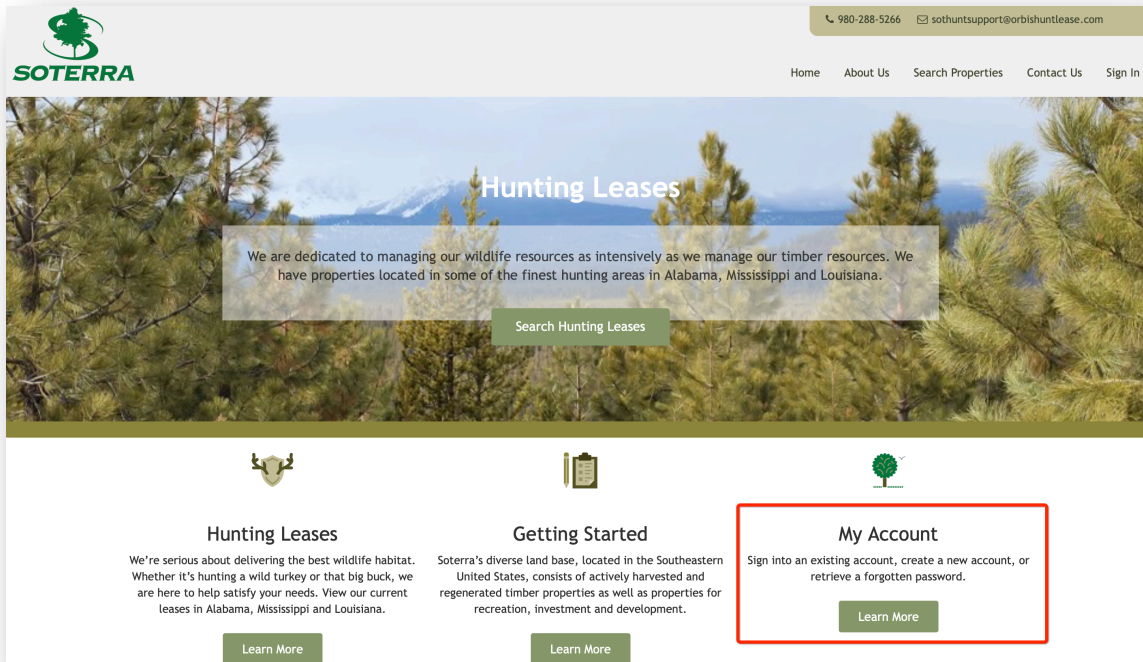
SOTERRA

980-288-5266 sothuntsupport@orbishuntlease.com

Home About Us Search Properties Contact Us Sign In

Hunting Leases

We are dedicated to managing our wildlife resources as intensively as we manage our timber resources. We have properties located in some of the finest hunting areas in Alabama, Mississippi and Louisiana.

Search Hunting Leases

Hunting Leases

We're serious about delivering the best wildlife habitat. Whether it's hunting a wild turkey or that big buck, we are here to help satisfy your needs. View our current leases in Alabama, Mississippi and Louisiana.

Learn More

Getting Started

Soterra's diverse land base, located in the Southeastern United States, consists of actively harvested and regenerated timber properties as well as properties for recreation, investment and development.

Learn More

My Account

Sign into an existing account, create a new account, or retrieve a forgotten password.

Learn More